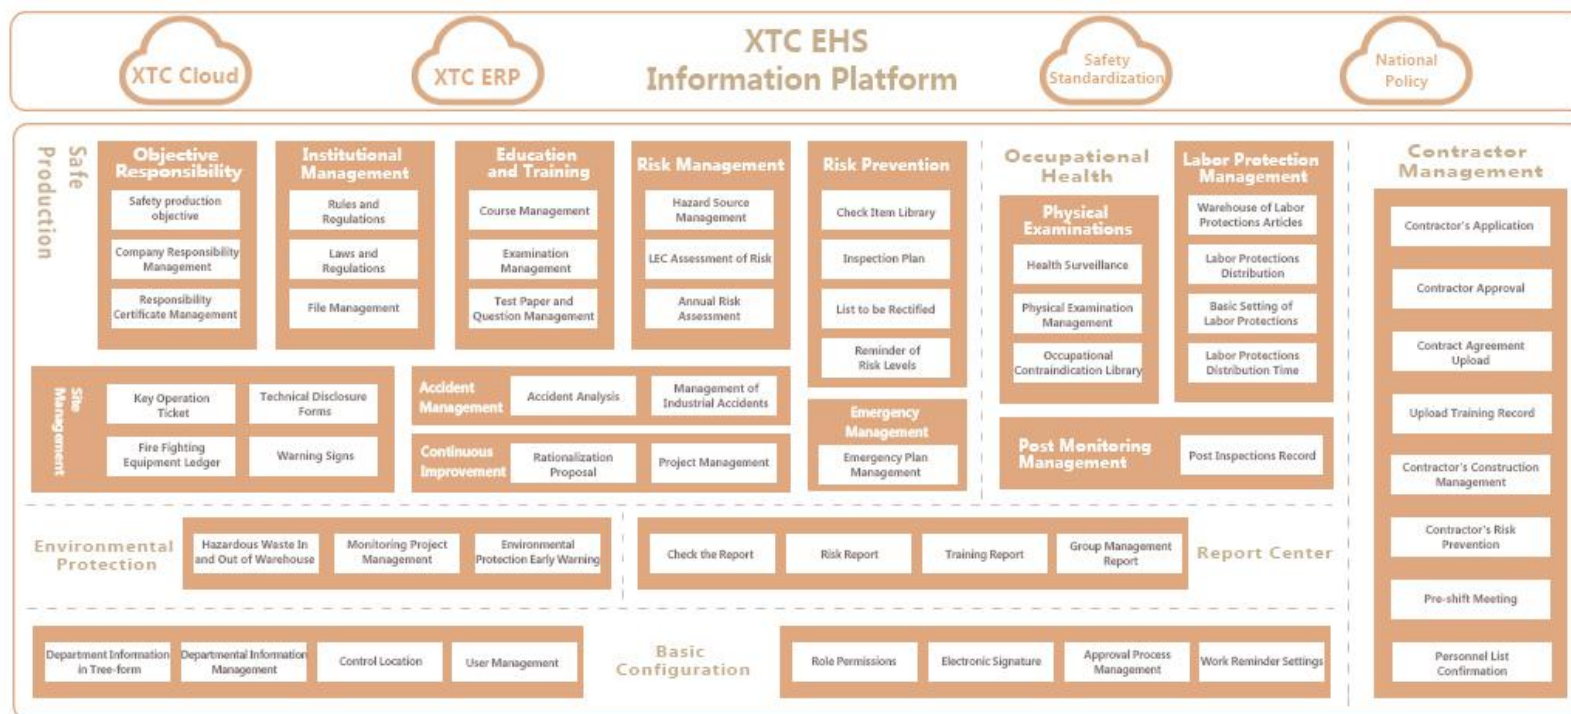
XTC Cloud

XTC ERP

XTC EHS
Information Platform

Safety Standardization

National Policy

Safe Production

Objective Responsibility
Safety production objective
Company Responsibility Management
Responsibility Certificate Management

Institutional Management
Rules and Regulations
Laws and Regulations
File Management

Education and Training
Course Management
Examination Management
Test Paper and Question Management

Risk Management
Hazard Source Management
LEC Assessment of Risk
Annual Risk Assessment

Risk Prevention
Check Item Library
Inspection Plan
List to be Rectified
Reminder of Risk Levels

Occupational Health

Physical Examinations
Health Surveillance
Physical Examination Management
Occupational Contraindication Library

Labor Protection Management
Warehouse of Labor Protections Articles
Labor Protections Distribution
Basic Setting of Labor Protections
Labor Protections Distribution Time

Contractor Management
Contractor's Application
Contractor Approval
Contract Agreement Upload
Upload Training Record
Contractor's Construction Management
Contractor's Risk Prevention
Pre-shift Meeting
Personnel List Confirmation

Site Management
Key Operation Ticket
Technical Disclosure Forms
Fire Fighting Equipment Ledger
Warning Signs

Accident Management
Accident Analysis
Management of Industrial Accidents

Continuous Improvement
Rationalization Proposal
Project Management

Emergency Management
Emergency Plan Management

Post Monitoring Management
Post Inspections Record

Environmental Protection
Hazardous Waste In and Out of Warehouse
Monitoring Project Management
Environmental Protection Early Warning

Check the Report
Risk Report
Training Report
Group Management Report
Report Center

Department Information in Tree-form
Departmental Information Management
Control Location
User Management

Basic Configuration

Role Permissions
Electronic Signature
Approval Process Management
Work Reminder Settings